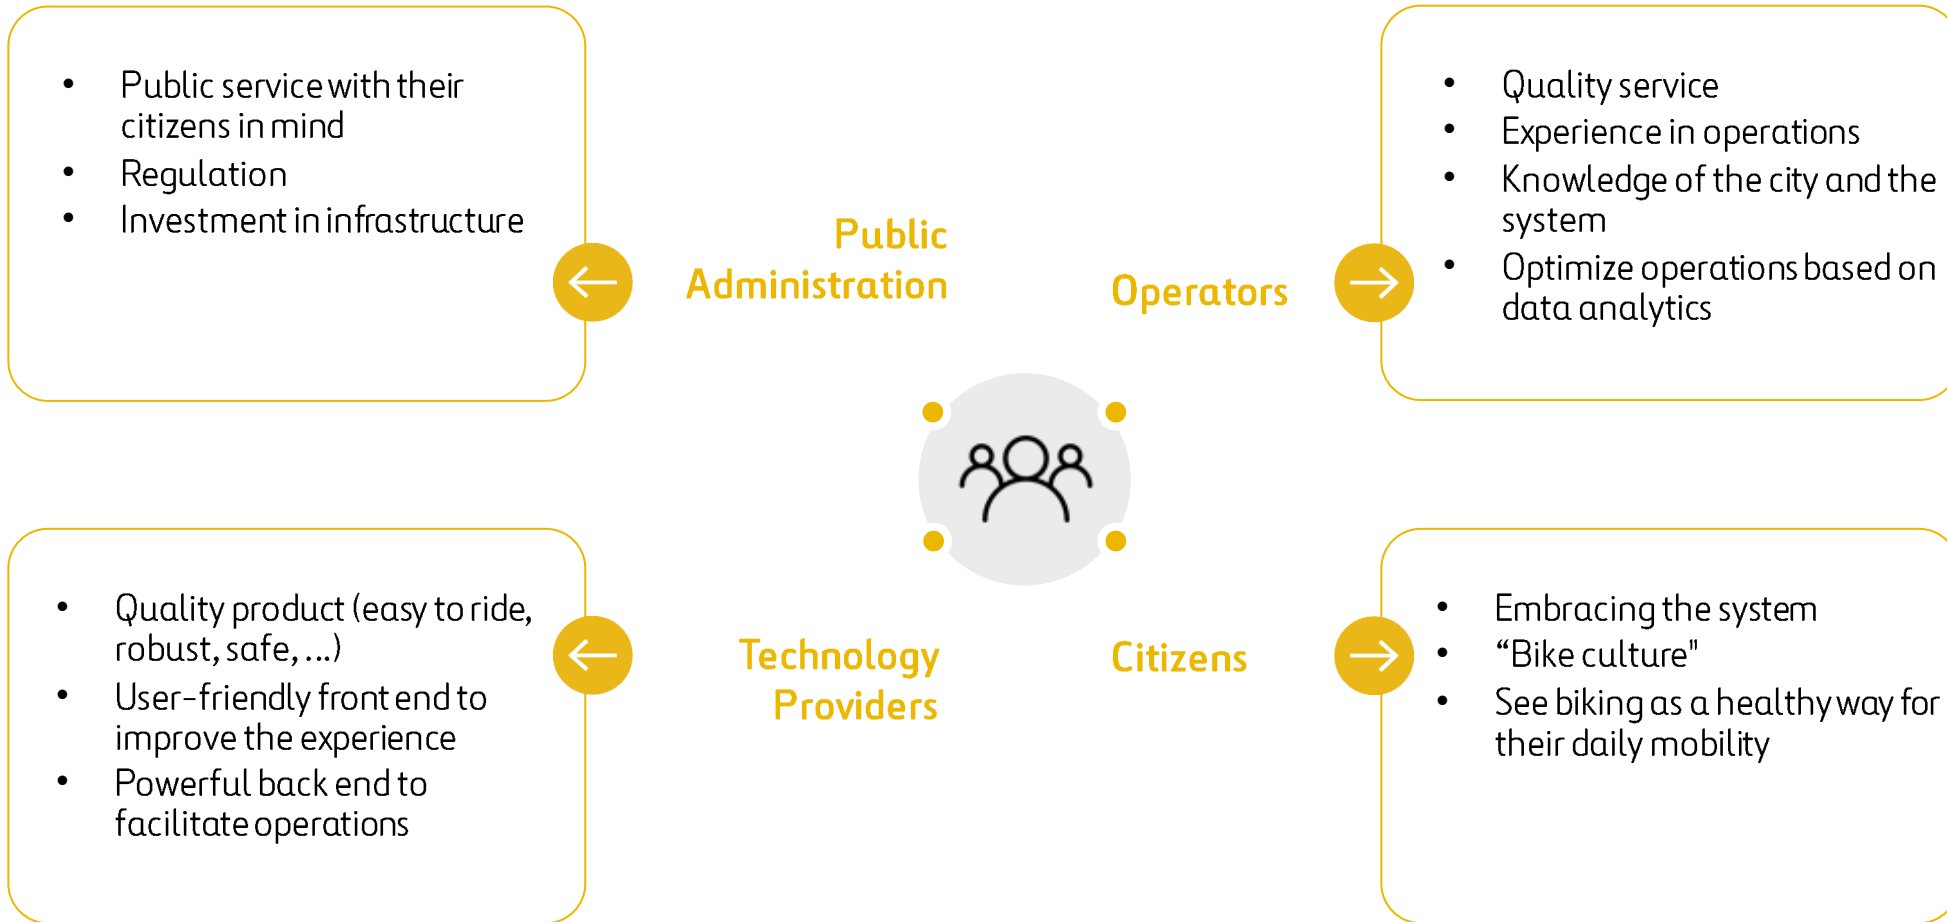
- Public service with their citizens in mind
- Regulation
- Investment in infrastructure

Public Administration

Operators

- Quality service
- Experience in operations
- Knowledge of the city and the system
- Optimize operations based on data analytics

- Quality product (easy to ride, robust, safe, ...)
- User-friendly front end to improve the experience
- Powerful back end to facilitate operations

Technology Providers

Citizens

- Embracing the system
- “Bike culture"
- See biking as a healthy way for their daily mobility